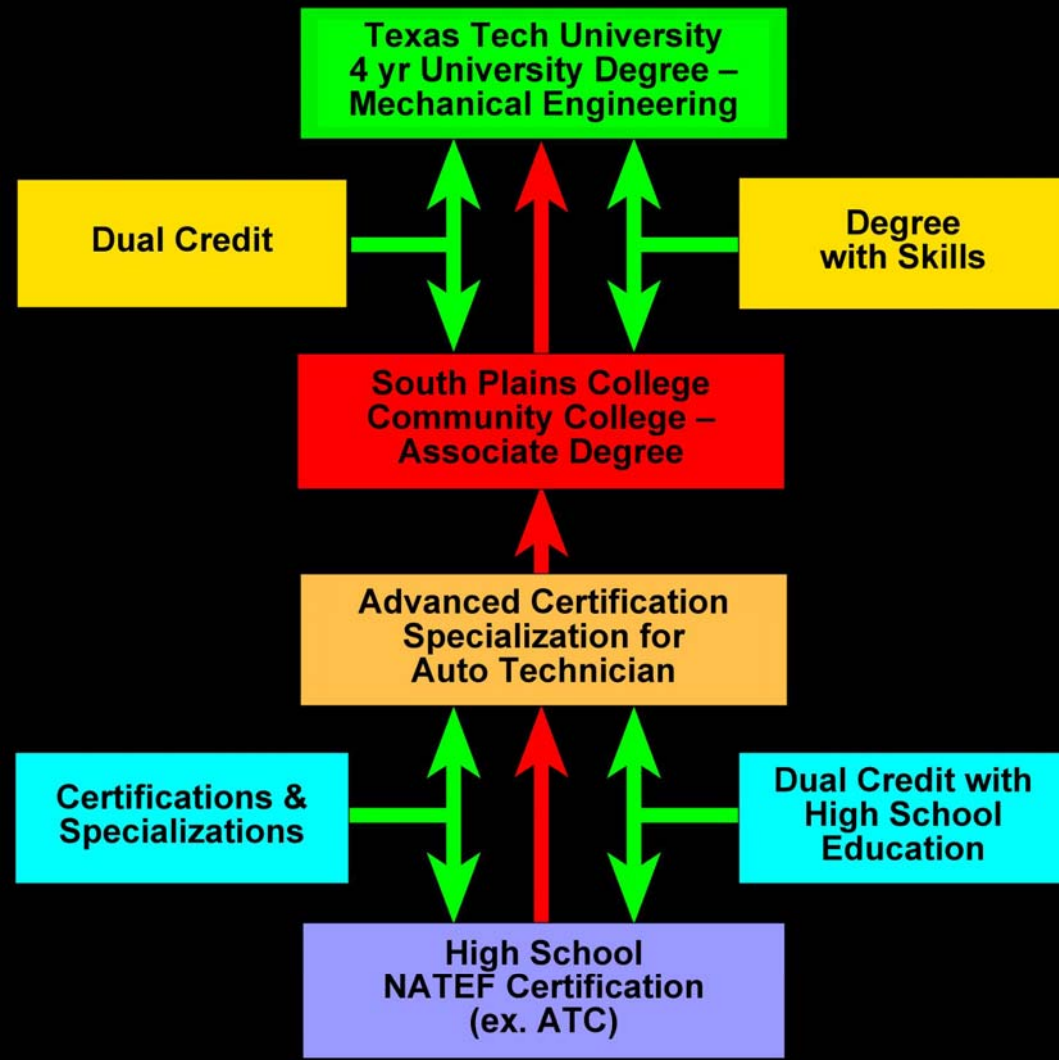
Texas Tech University
4 yr University Degree –
Mechanical Engineering

Dual Credit

Degree
with Skills

South Plains College
Community College –
Associate Degree

Advanced Certification
Specialization for
Auto Technician

Certifications &
Specializations

Dual Credit with
High School
Education

High School
NATEF Certification
(ex. ATC)